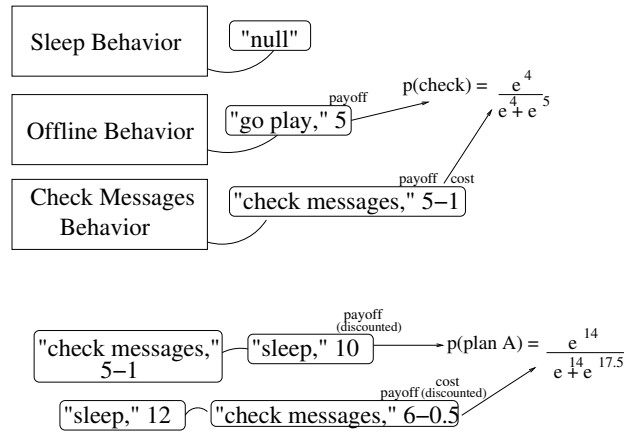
Sleep Behavior

"null"

Offline Behavior

payoff

"go play," 5

$p(\text{check}) = \frac{e^4}{e^4 + e^5}$

Check Messages Behavior

payoff cost

"check messages," 5−1

payoff (discounted)

"check messages," 5−1

"sleep," 10

$p(\text{plan A}) = \frac{e^{14}}{e^{14} + e^{17.5}}$

cost payoff (discounted)

"sleep," 12

"check messages," 6−0.5